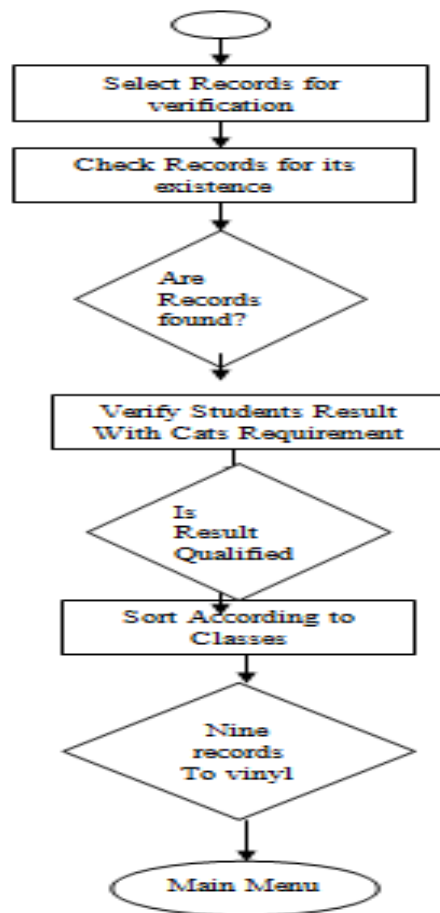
Select Records for verification

Check Records for its existence

Are Records found?

Verify Students Result With Cats Requirement

Is Result Qualified

Sort According to Classes

Nine records To vinyl

Main Menu